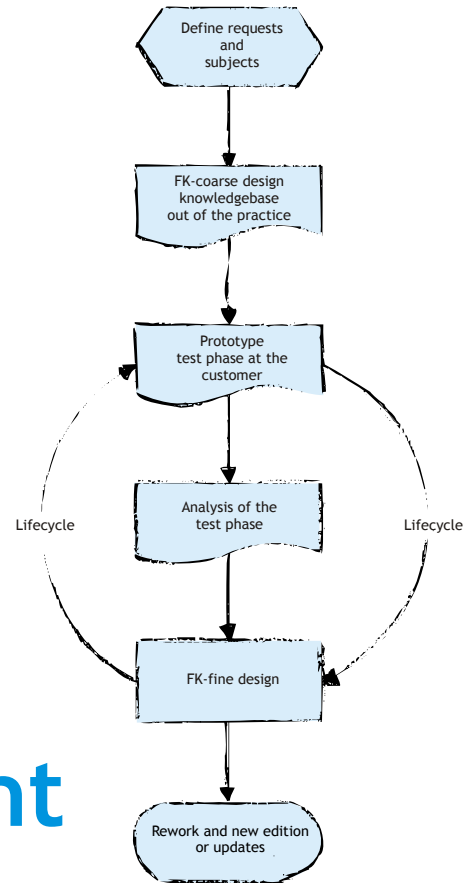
Define requests and subjects

FK-coarse design knowledgebase out of the practice

Prototype test phase at the customer

Lifecycle

Analysis of the test phase

Lifecycle

FK-fine design

nt

Rework and new edition or updates